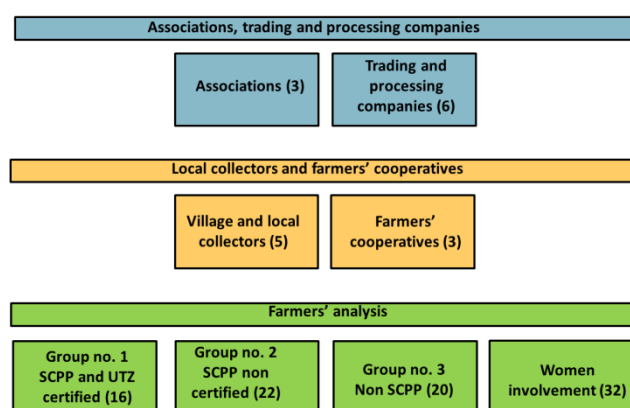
Associations, trading and processing companies

Associations (3)

Trading and processing companies (6)

Local collectors and farmers' cooperatives

Village and local collectors (5)

Farmers' cooperatives (3)

Farmers' analysis

Group no. 1 SCPP and UTZ certified (16)

Group no. 2 SCPP non certified (22)

Group no. 3 Non SCPP (20)

Women involvement (32)